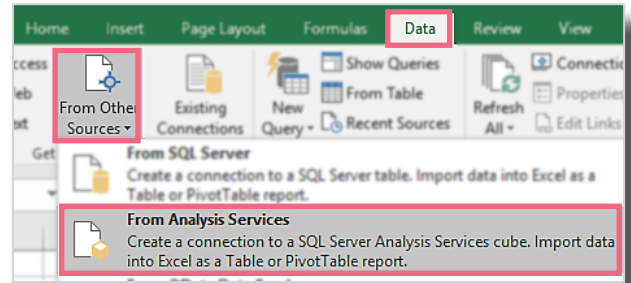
Home Insert Page Layout Formulas Data Review View

ccess
Veb
xt
Get

From Other Sources ▾

Existing Connections

New Query ▾

Show Queries
From Table
Recent Sources

Refresh All ▾

Connectio
Propertie
Edit Links

From SQL Server
Create a connection to a SQL Server table. Import data into Excel as a Table or PivotTable report.

From Analysis Services
Create a connection to a SQL Server Analysis Services cube. Import data into Excel as a Table or PivotTable report.